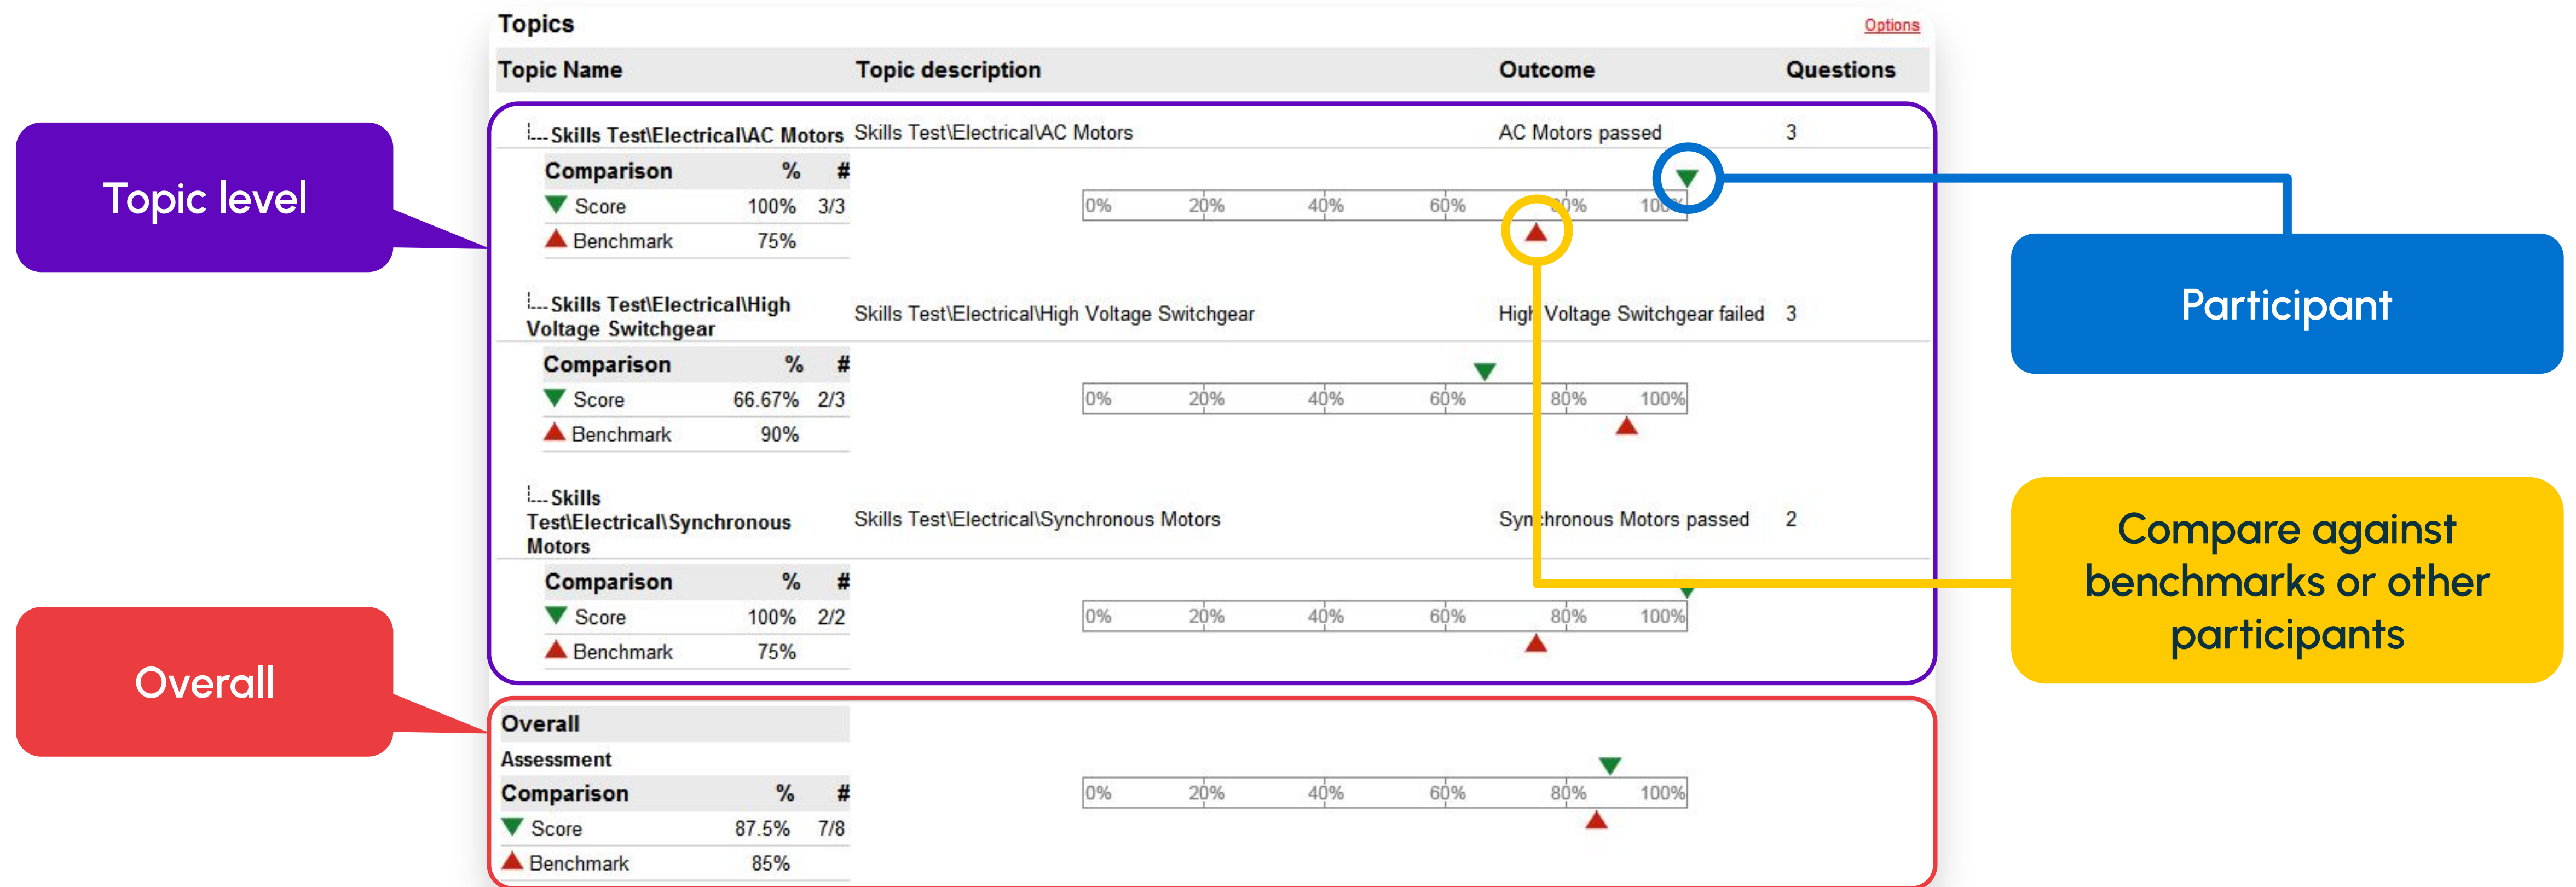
Topics

Options

| Topic Name | Topic description | Outcome | Questions |
|---|---|---|---|
| Skills Test\Electrical\AC Motors | Skills Test\Electrical\AC Motors | AC Motors passed | 3 |

| Comparison | % | # |
|---|---|---|
| Score | 100% | 3/3 |
| Benchmark | 75% | |

0% 20% 40% 60% 80% 100%

| Topic Name | Topic description | Outcome | Questions |
|---|---|---|---|
| Skills Test\Electrical\High Voltage Switchgear | Skills Test\Electrical\High Voltage Switchgear | High Voltage Switchgear failed | 3 |

| Comparison | % | # |
|---|---|---|
| Score | 66.67% | 2/3 |
| Benchmark | 90% | |

0% 20% 40% 60% 80% 100%

| Topic Name | Topic description | Outcome | Questions |
|---|---|---|---|
| Skills Test\Electrical\Synchronous Motors | Skills Test\Electrical\Synchronous Motors | Synchronous Motors passed | 2 |

| Comparison | % | # |
|---|---|---|
| Score | 100% | 2/2 |
| Benchmark | 75% | |

0% 20% 40% 60% 80% 100%

Overall

Assessment

| Comparison | % | # |
|---|---|---|
| Score | 87.5% | 7/8 |
| Benchmark | 85% | |

0% 20% 40% 60% 80% 100%

Topic level

Overall

Participant

Compare against benchmarks or other participants